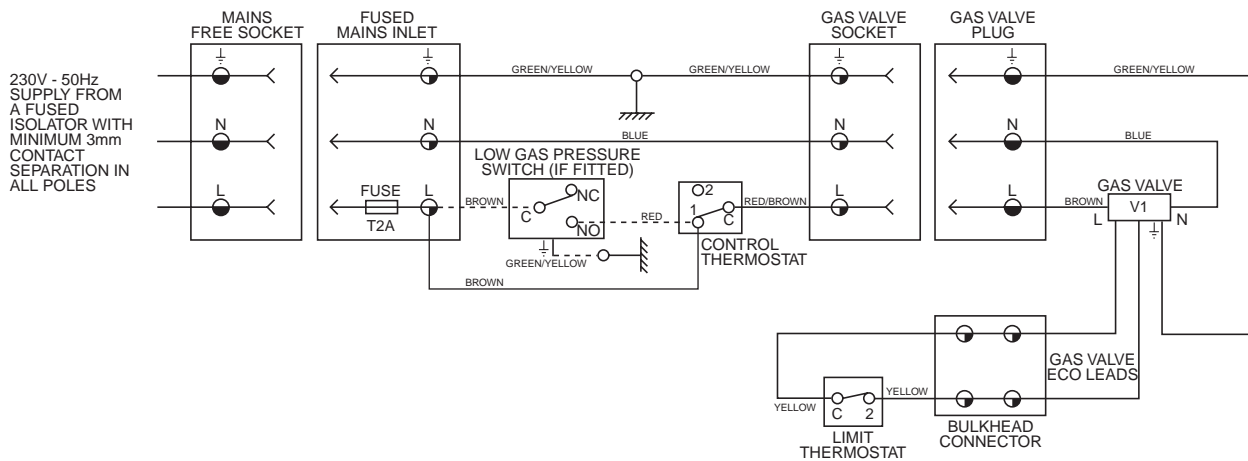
MAINS FREE SOCKET

FUSED MAINS INLET

GAS VALVE SOCKET

GAS VALVE PLUG

230V - 50Hz SUPPLY FROM A FUSED ISOLATOR WITH MINIMUM 3mm CONTACT SEPARATION IN ALL POLES

N

L

N

FUSE

T2A

L

GREEN/YELLOW

GREEN/YELLOW

BLUE

LOW GAS PRESSURE SWITCH (IF FITTED)

BROWN

C

NC

NO

RED

GREEN/YELLOW

2

1

C

RED/BROWN

CONTROL THERMOSTAT

BROWN

N

L

N

L

GREEN/YELLOW

BLUE

GAS VALVE

BROWN

V1

L

N

GAS VALVE ECO LEADS

YELLOW

YELLOW

C

2

LIMIT THERMOSTAT

BULKHEAD CONNECTOR